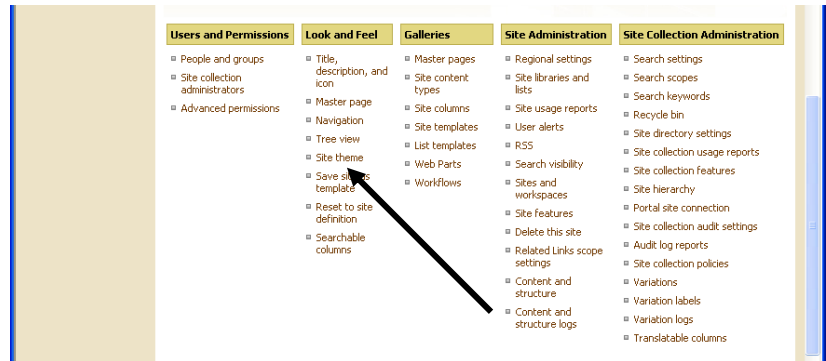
Users and Permissions
People and groups
Site collection administrators
Advanced permissions

Look and Feel
Title, description, and icon
Master page
Navigation
Tree view
Site theme
Save si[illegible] template
Reset to site definition
Searchable columns

Galleries
Master pages
Site content types
Site columns
Site templates
List templates
Web Parts
Workflows

Site Administration
Regional settings
Site libraries and lists
Site usage reports
User alerts
RSS
Search visibility
Sites and workspaces
Site features
Delete this site
Related Links scope settings
Content and structure
Content and structure logs

Site Collection Administration
Search settings
Search scopes
Search keywords
Recycle bin
Site directory settings
Site collection usage reports
Site collection features
Site hierarchy
Portal site connection
Site collection audit settings
Audit log reports
Site collection policies
Variations
Variation labels
Variation logs
Translatable columns